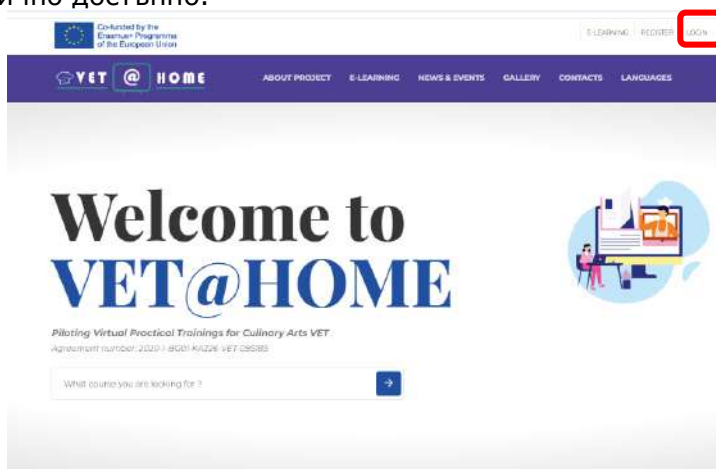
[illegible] но доступно.

Co-funded by the Erasmus+ Programme of the European Union

E-LEARNING REGISTER LOGIN

VET @ HOME

ABOUT PROJECT E-LEARNING NEWS & EVENTS GALLERY CONTACTS LANGUAGES

Welcome to VET@HOME

Piloting Virtual Practical Trainings for Culinary Arts VET

Agreement number: 2020-1-BG01-KA226-VET-095185

What course you are looking for ?